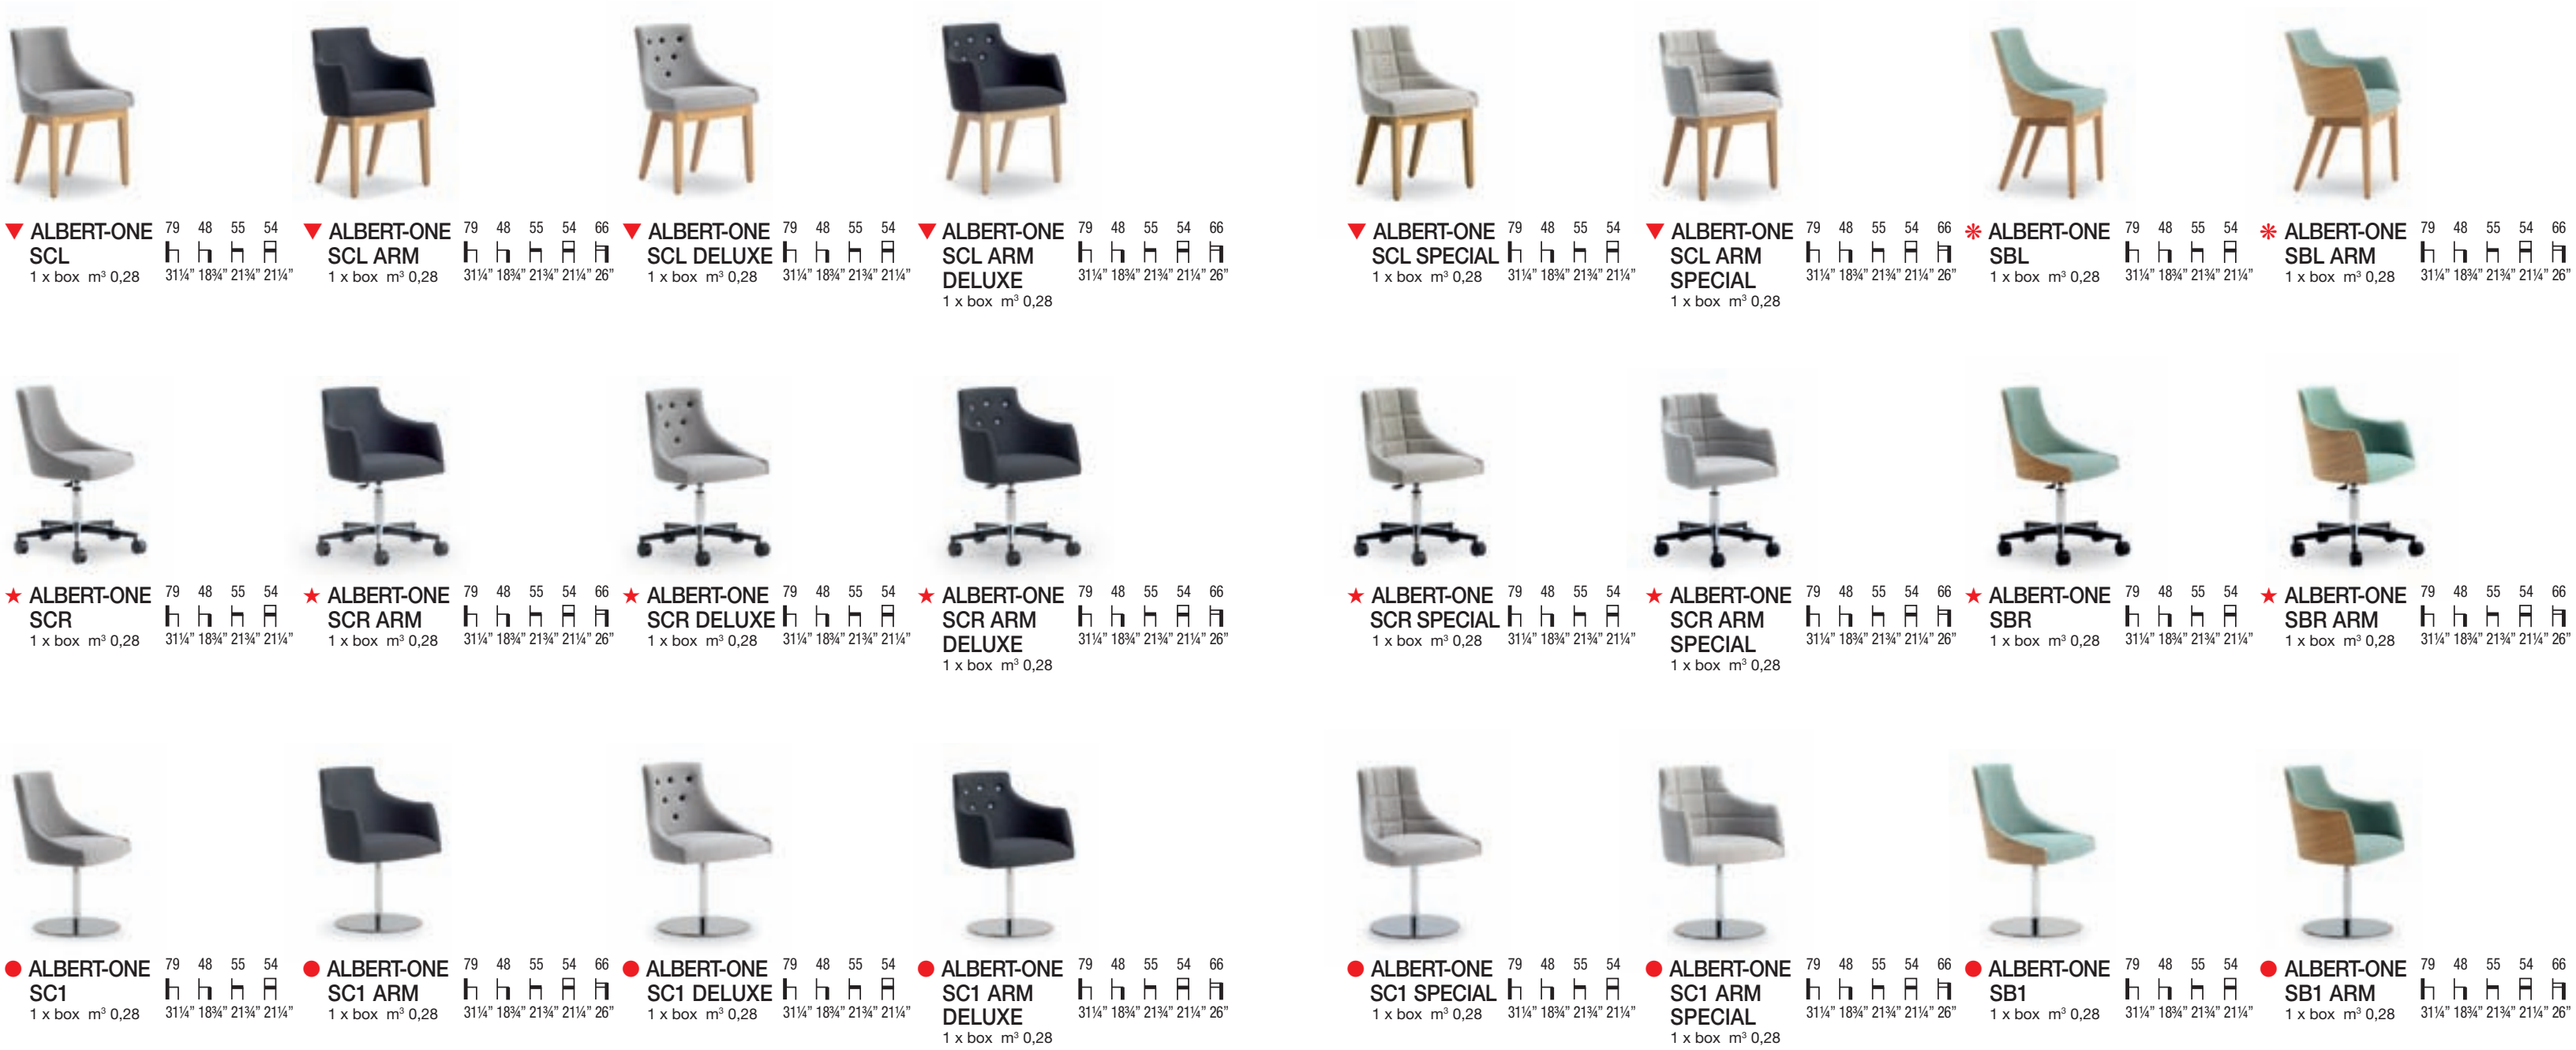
ALBERT-ONE SCL
1 x box m³ 0,28
79 48 55 54
31¼" 18¾" 21¾" 21¼"

ALBERT-ONE SCL ARM
1 x box m³ 0,28
79 48 55 54 66
31¼" 18¾" 21¾" 21¼" 26"

ALBERT-ONE SCL DELUXE
1 x box m³ 0,28
79 48 55 54
31¼" 18¾" 21¾" 21¼"

ALBERT-ONE SCL ARM DELUXE
1 x box m³ 0,28
79 48 55 54 66
31¼" 18¾" 21¾" 21¼" 26"

ALBERT-ONE SCL SPECIAL
1 x box m³ 0,28
79 48 55 54
31¼" 18¾" 21¾" 21¼"

ALBERT-ONE SCL ARM SPECIAL
1 x box m³ 0,28
79 48 55 54 66
31¼" 18¾" 21¾" 21¼" 26"

ALBERT-ONE SBL
1 x box m³ 0,28
79 48 55 54
31¼" 18¾" 21¾" 21¼"

ALBERT-ONE SBL ARM
1 x box m³ 0,28
79 48 55 54 66
31¼" 18¾" 21¾" 21¼" 26"

ALBERT-ONE SCR
1 x box m³ 0,28
79 48 55 54
31¼" 18¾" 21¾" 21¼"

ALBERT-ONE SCR ARM
1 x box m³ 0,28
79 48 55 54 66
31¼" 18¾" 21¾" 21¼" 26"

ALBERT-ONE SCR DELUXE
1 x box m³ 0,28
79 48 55 54
31¼" 18¾" 21¾" 21¼"

ALBERT-ONE SCR ARM DELUXE
1 x box m³ 0,28
79 48 55 54 66
31¼" 18¾" 21¾" 21¼" 26"

ALBERT-ONE SCR SPECIAL
1 x box m³ 0,28
79 48 55 54
31¼" 18¾" 21¾" 21¼"

ALBERT-ONE SCR ARM SPECIAL
1 x box m³ 0,28
79 48 55 54 66
31¼" 18¾" 21¾" 21¼" 26"

ALBERT-ONE SBR
1 x box m³ 0,28
79 48 55 54
31¼" 18¾" 21¾" 21¼"

ALBERT-ONE SBR ARM
1 x box m³ 0,28
79 48 55 54 66
31¼" 18¾" 21¾" 21¼" 26"

ALBERT-ONE SC1
1 x box m³ 0,28
79 48 55 54
31¼" 18¾" 21¾" 21¼"

ALBERT-ONE SC1 ARM
1 x box m³ 0,28
79 48 55 54 66
31¼" 18¾" 21¾" 21¼" 26"

ALBERT-ONE SC1 DELUXE
1 x box m³ 0,28
79 48 55 54
31¼" 18¾" 21¾" 21¼"

ALBERT-ONE SC1 ARM DELUXE
1 x box m³ 0,28
79 48 55 54 66
31¼" 18¾" 21¾" 21¼" 26"

ALBERT-ONE SC1 SPECIAL
1 x box m³ 0,28
79 48 55 54
31¼" 18¾" 21¾" 21¼"

ALBERT-ONE SC1 ARM SPECIAL
1 x box m³ 0,28
79 48 55 54 66
31¼" 18¾" 21¾" 21¼" 26"

ALBERT-ONE SB1
1 x box m³ 0,28
79 48 55 54
31¼" 18¾" 21¾" 21¼"

ALBERT-ONE SB1 ARM
1 x box m³ 0,28
79 48 55 54 66
31¼" 18¾" 21¾" 21¼" 26"